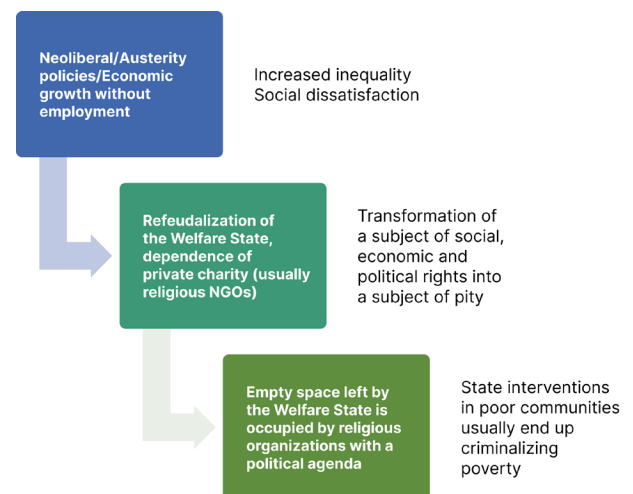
Neoliberal/Austerity policies/Economic growth without employment

Increased inequality
Social dissatisfaction

Refeudalization of the Welfare State, dependence of private charity (usually religious NGOs)

Transformation of a subject of social, economic and political rights into a subject of pity

Empty space left by the Welfare State is occupied by religious organizations with a political agenda

State interventions in poor communities usually end up criminalizing poverty